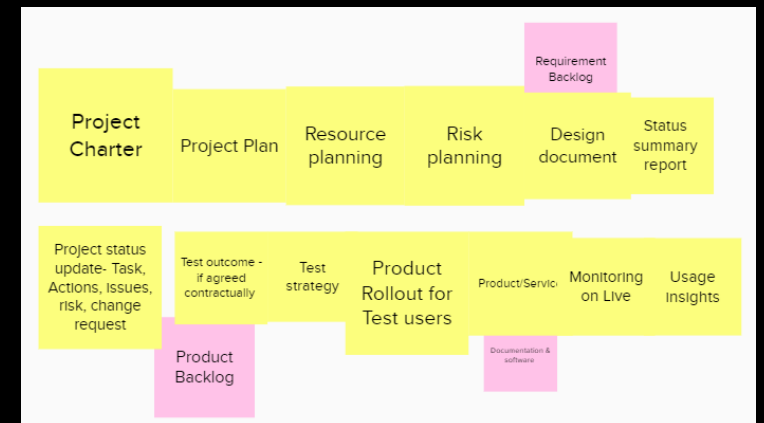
Requirement Backlog

Project Charter

Project Plan

Resource planning

Risk planning

Design document

Status summary report

Project status update- Task, Actions, Issues, risk, change request

Test outcome - if agreed contractually

Test strategy

Product Rollout for Test users

Product/Servic

Monitoring on Live

Usage insights

Product Backlog

Documentation & software